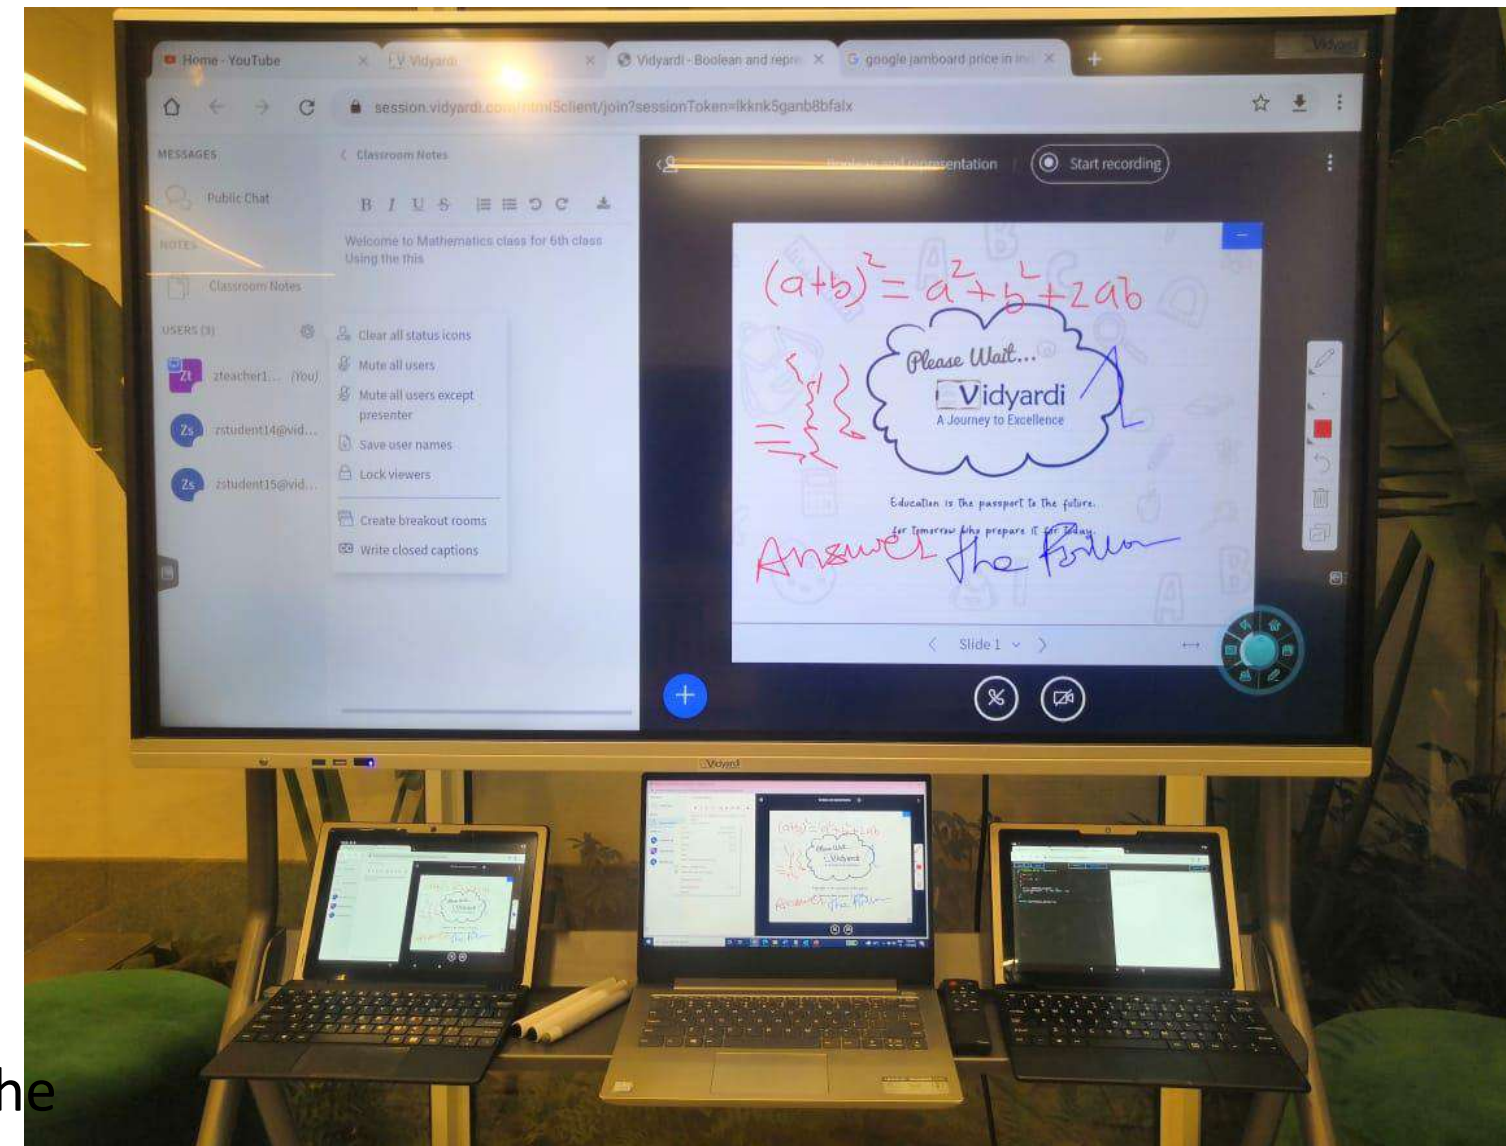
Home - YouTube
Vidyardi
Vidyardi - Boolean and repre
google jamboard price in ind
session.vidyardi.com/html5client/join?sessionToken=lkknk5ganb8bfalx

MESSAGES
Public Chat
NOTES
Classroom Notes
USERS (3)
Zt ztearcher1... (You)
Zs zstudent14@vid...
Zs zstudent15@vid...

Classroom Notes
B I U S
Welcome to Mathematics class for 6th class
Using the this

Clear all status icons
Mute all users
Mute all users except presenter
Save user names
Lock viewers
Create breakout rooms
Write closed captions

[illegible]entation
Start recording

$(a+b)^2 = a^2+b^2+2ab$
Please Wait...
Vidyardi
A Journey to Excellence
Education is the passport to the future.
for tomorrow belongs to those who prepare it for today.
Answer the follow

Slide 1

Vidyard

he